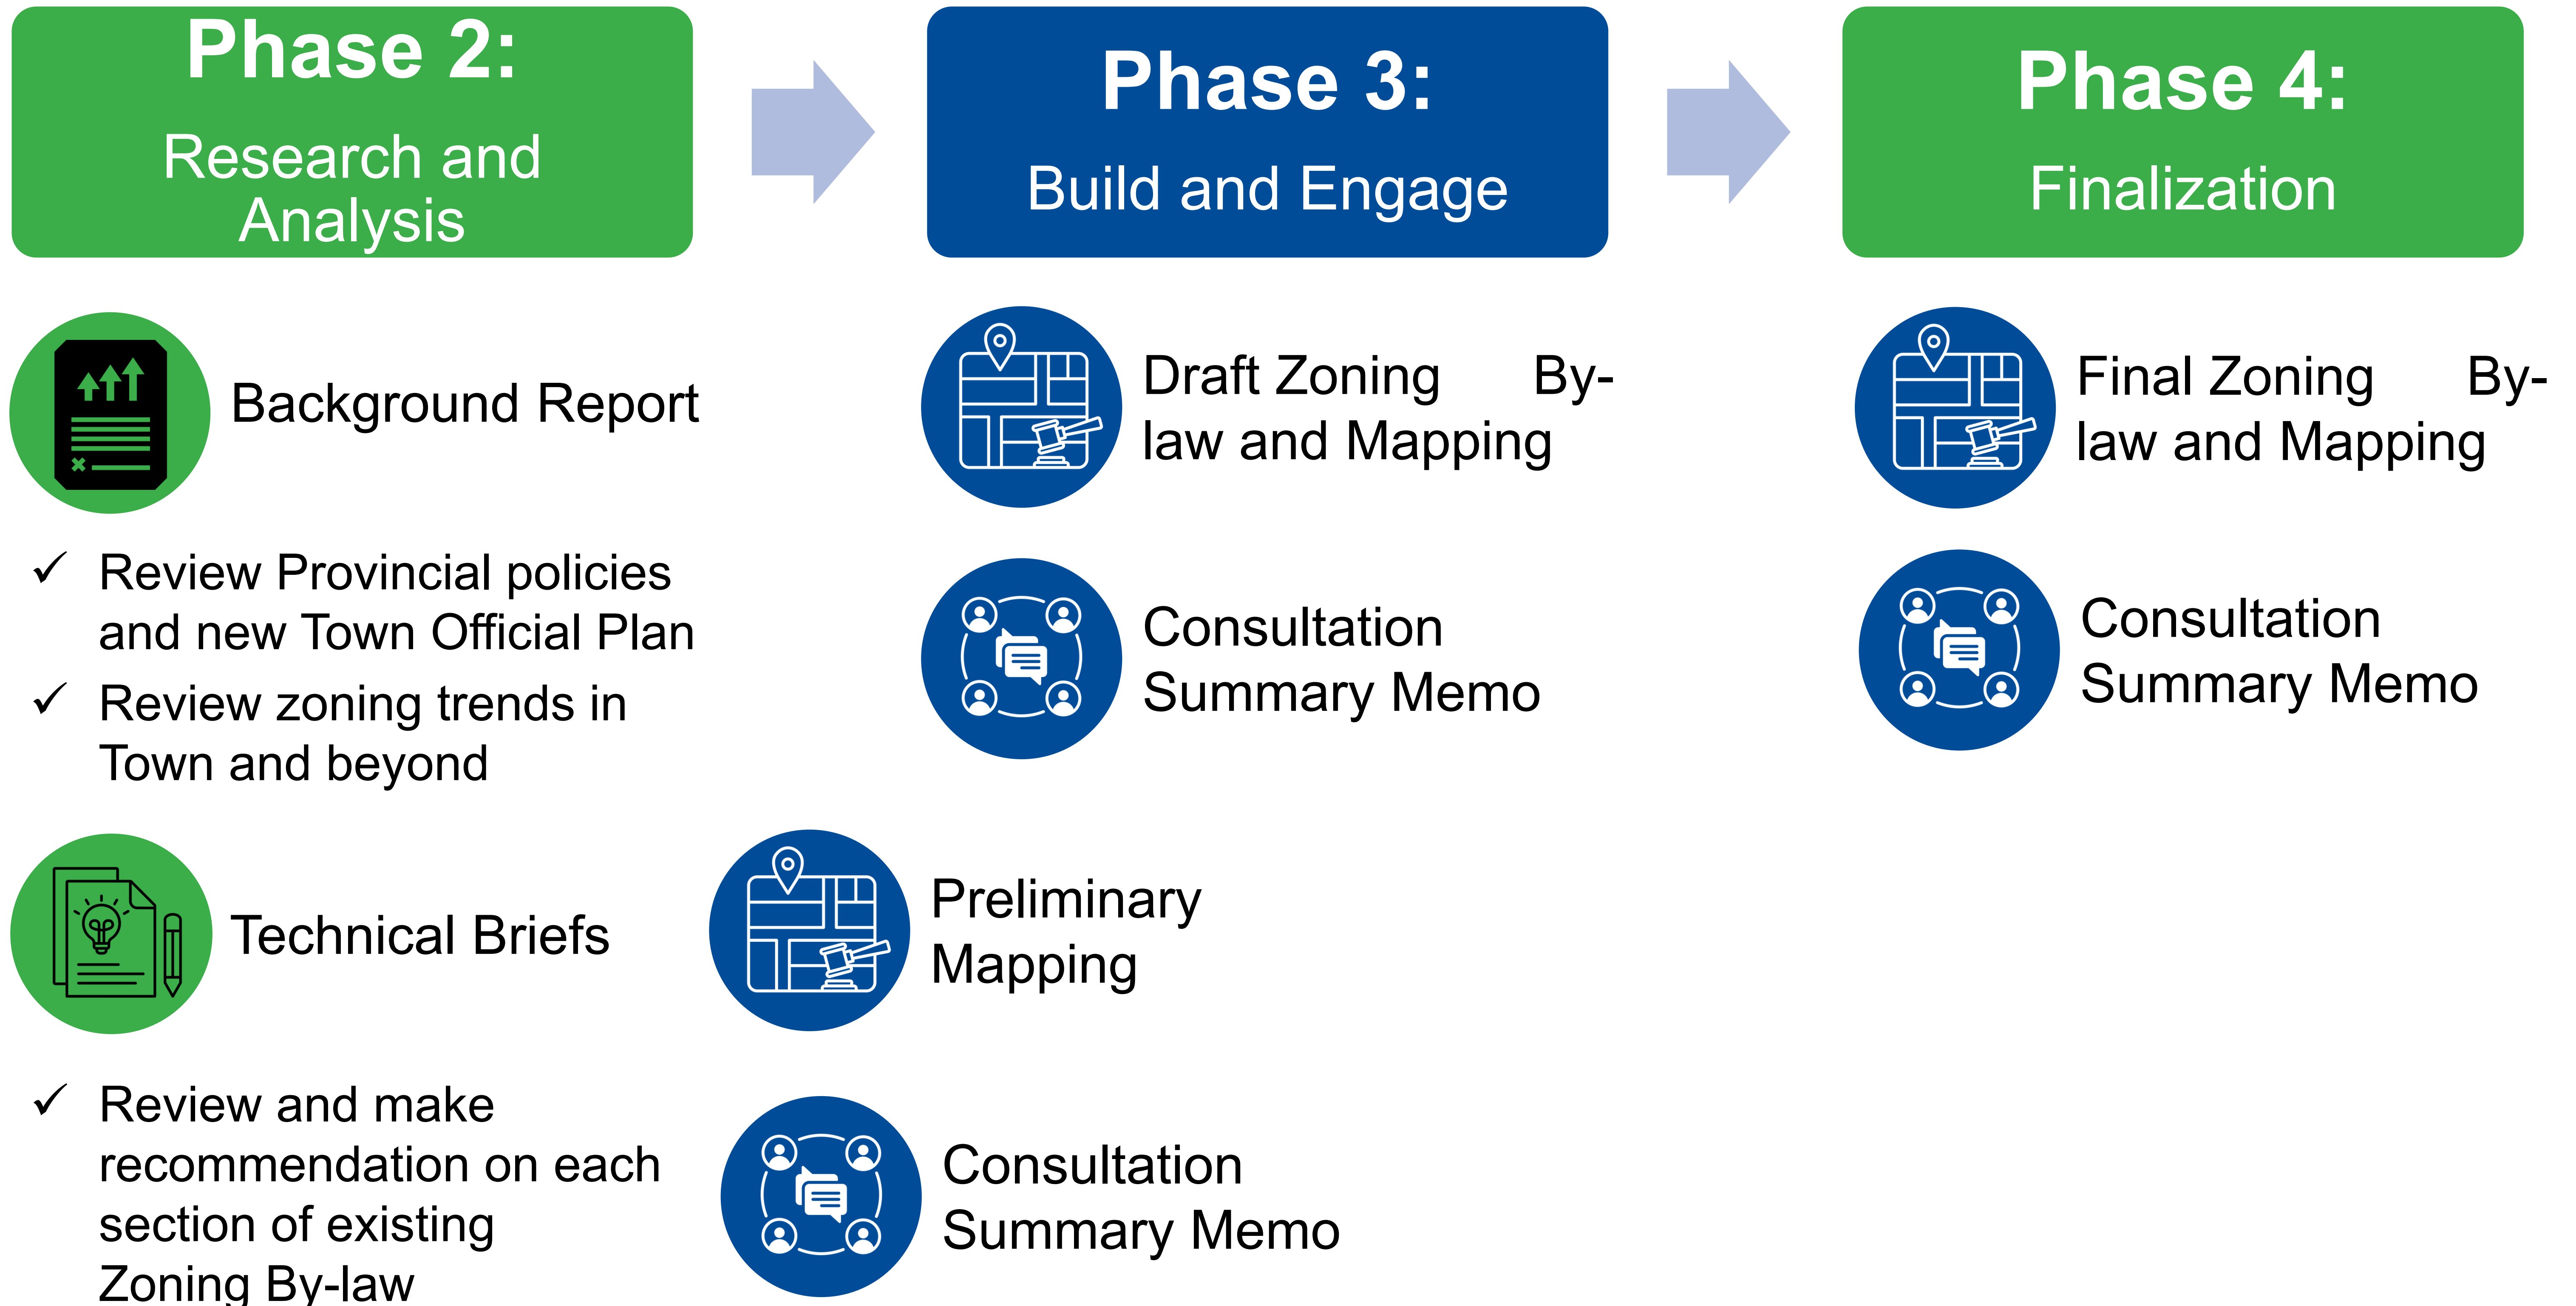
Phase 2:
Research and Analysis

Phase 3:
Build and Engage

Phase 4:
Finalization

Background Report

✓ Review Provincial policies and new Town Official Plan
✓ Review zoning trends in Town and beyond

Technical Briefs

✓ Review and make recommendation on each section of existing Zoning By-law

Draft Zoning By-law and Mapping

Consultation Summary Memo

Preliminary Mapping

Consultation Summary Memo

Final Zoning By-law and Mapping

Consultation Summary Memo